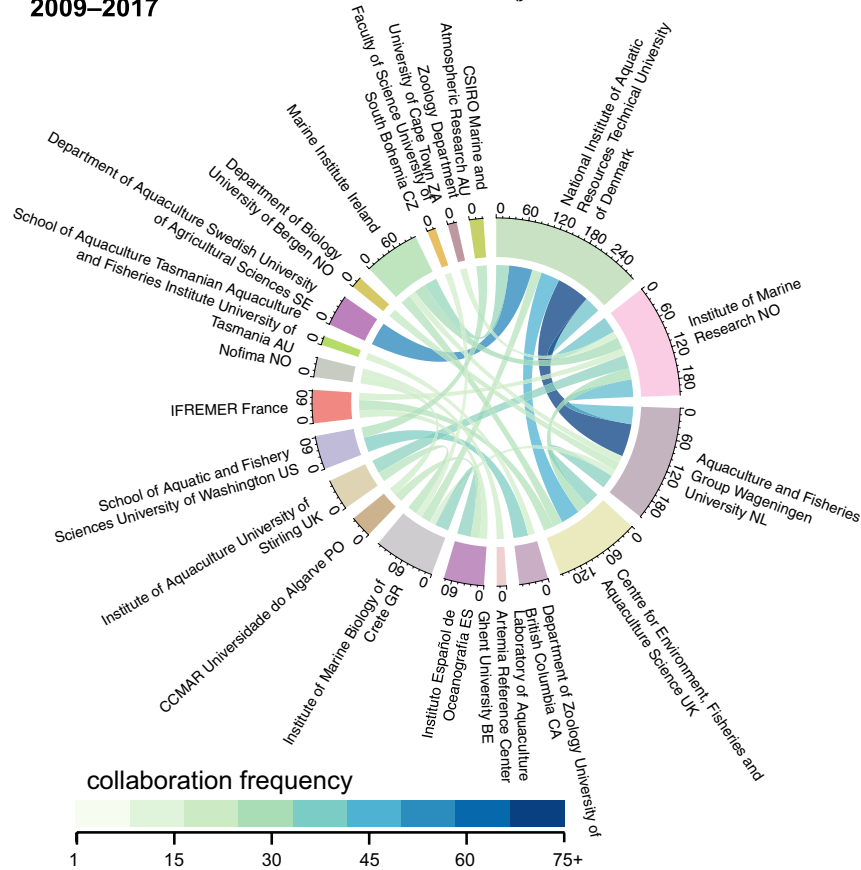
2009–2017

National Institute of Aquatic Resources Technical University of Denmark
0 60 120 180 240
Institute of Marine Research NO
0 60 120 180
Aquaculture and Fisheries Group Wageningen University NL
0 60 120 180
Centre for Environment, Fisheries and Aquaculture Science UK
0 60 120
Department of Zoology University of British Columbia CA
0
Laboratory of Aquaculture Artemia Reference Center Ghent University BE
0
Instituto Español de Oceanografía ES
0 60
Institute of Marine Biology of Crete GR
0 60
CCMAR Universidade do Algarve PO
0
Institute of Aquaculture University of Stirling UK
0
School of Aquatic and Fishery Sciences University of Washington US
0 60
IFREMER France
0 60
Nofima NO
0
School of Aquaculture Tasmanian Aquaculture and Fisheries Institute University of Tasmania AU
0
Department of Aquaculture Swedish University of Agricultural Sciences SE
0
Department of Biology University of Bergen NO
0
Marine Institute Ireland
0 60
Faculty of Science University of South Bohemia CZ
0
Zoology Department University of Cape Town ZA
0
CSIRO Marine and Atmospheric Research AU
0

collaboration frequency
1 15 30 45 60 75+